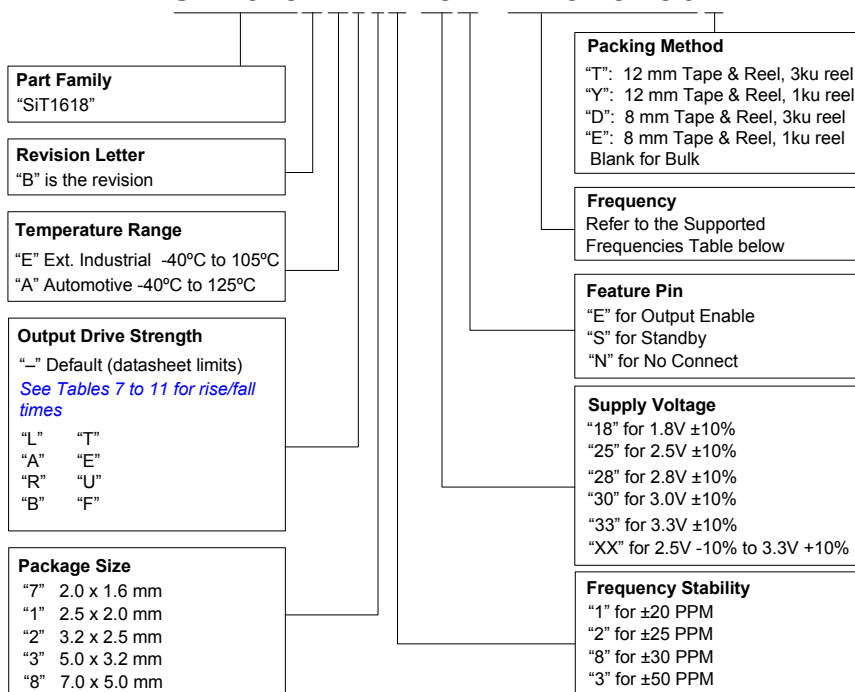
Part Family
"SiT1618"

Revision Letter
"B" is the revision

Temperature Range
"E" Ext. Industrial -40ºC to 105ºC
"A" Automotive -40ºC to 125ºC

Output Drive Strength
"–" Default (datasheet limits)
See Tables 7 to 11 for rise/fall times

| "L" | "T" |
|---|---|
| "A" | "E" |
| "R" | "U" |
| "B" | "F" |

Package Size
"7" 2.0 x 1.6 mm
"1" 2.5 x 2.0 mm
"2" 3.2 x 2.5 mm
"3" 5.0 x 3.2 mm
"8" 7.0 x 5.0 mm

Packing Method
"T": 12 mm Tape & Reel, 3ku reel
"Y": 12 mm Tape & Reel, 1ku reel
"D": 8 mm Tape & Reel, 3ku reel
"E": 8 mm Tape & Reel, 1ku reel
Blank for Bulk

Frequency
Refer to the Supported Frequencies Table below

Feature Pin
"E" for Output Enable
"S" for Standby
"N" for No Connect

Supply Voltage
"18" for 1.8V ±10%
"25" for 2.5V ±10%
"28" for 2.8V ±10%
"30" for 3.0V ±10%
"33" for 3.3V ±10%
"XX" for 2.5V -10% to 3.3V +10%

Frequency Stability
"1" for ±20 PPM
"2" for ±25 PPM
"8" for ±30 PPM
"3" for ±50 PPM